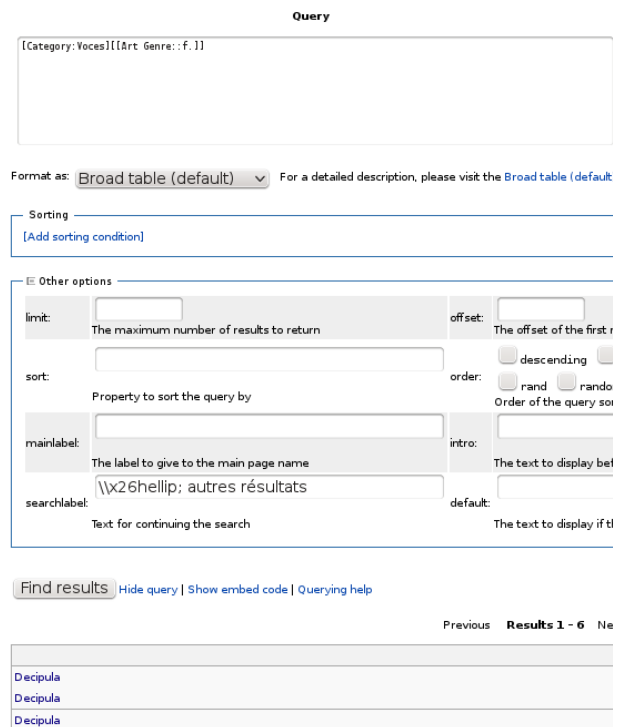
Query

[Category:Voces][[Art Genre::f.]]

Format as: Broad table (default) For a detailed description, please visit the Broad table (default

Sorting
[Add sorting condition]

Other options

| limit: | The maximum number of results to return | offset: | The offset of the first r |
|---|---|---|---|
| sort: | Property to sort the query by | order: | descending rand rando Order of the query sor |
| mainlabel: | The label to give to the main page name | intro: | The text to display bef |
| searchlabel: | \\x26hellip; autres résultats Text for continuing the search | default: | The text to display if th |

Find results Hide query | Show embed code | Querying help

Previous **Results 1 - 6** Ne

Decipula
Decipula
Decipula